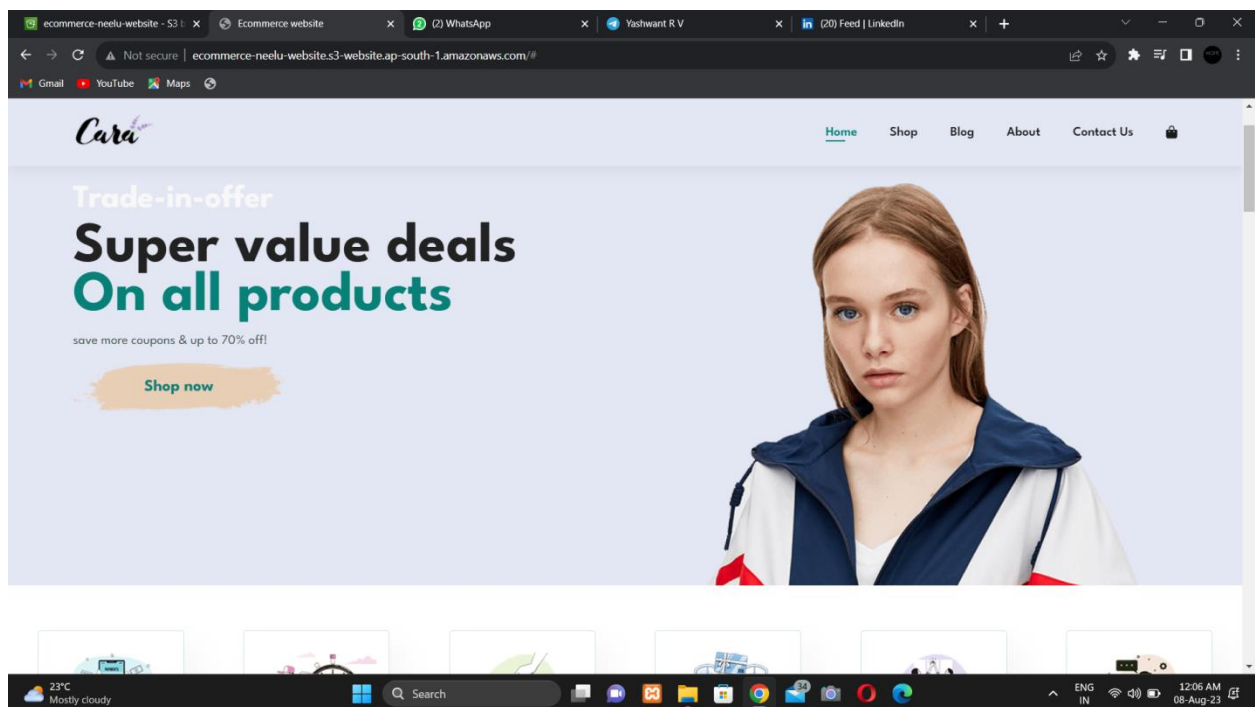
ecommerce-neelu-website - S3 | ×
Ecommerce website ×
(2) WhatsApp ×
Yashwant R V ×
(20) Feed | LinkedIn ×
+

Not secure | ecommerce-neelu-website.s3-website.ap-south-1.amazonaws.com/#

Gmail YouTube Maps

Cara

Home Shop Blog About Contact Us

Trade-in-offer

Super value deals
On all products

save more coupons & up to 70% off!

Shop now

23°C
Mostly cloudy

Search

ENG
IN

12:06 AM
08-Aug-23